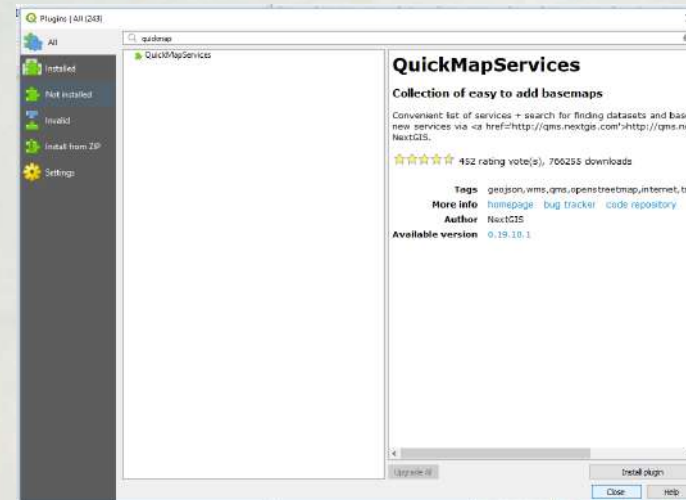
Plugins | All (243)

All
Installed
Not installed
Invalid
Install from ZIP
Settings

quickmap

QuickMapServices

QuickMapServices

Collection of easy to add basemaps

Convenient list of services + search for finding datasets and bas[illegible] new services via <a href='http://qms.nextgis.com'>http://qms.n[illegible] NextGIS.

452 rating vote(s), 706255 downloads

Tags geojson,wms,qms,openstreetmap,internet,t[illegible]
More info homepage bug tracker code repository
Author NextGIS
Available version 0.19.10.1

Upgrade All
Install plugin
Close
Help